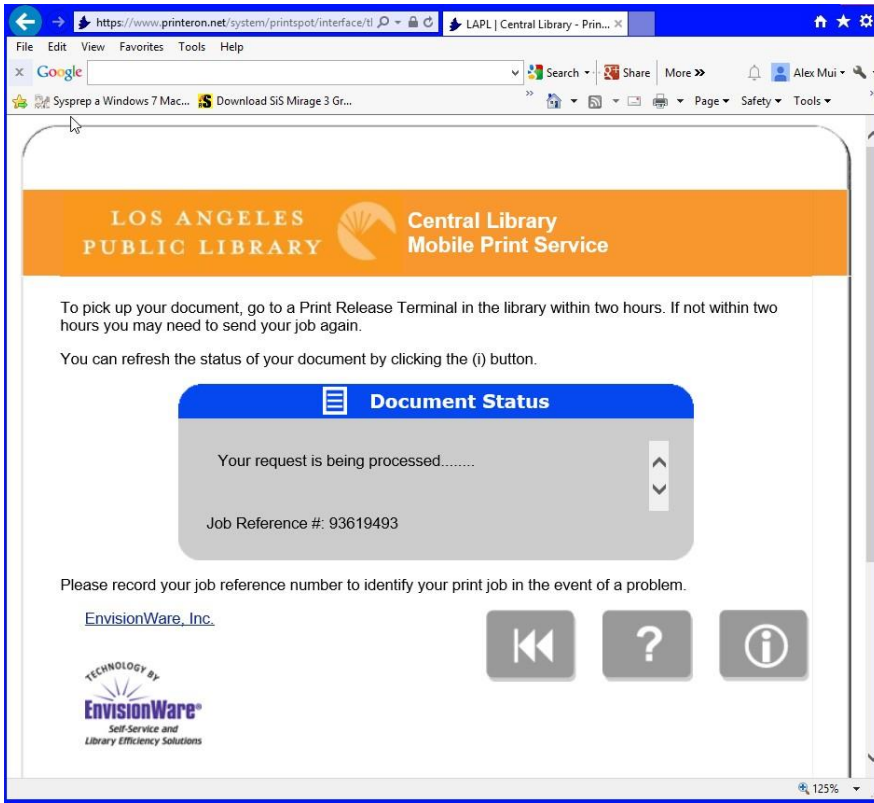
https://www.printeron.net/system/printspot/interface/tl
LAPL | Central Library - Prin...

File Edit View Favorites Tools Help

Google
Search · Share More »
Alex Mui

Sysprep a Windows 7 Mac... Download SiS Mirage 3 Gr...
Page ▾ Safety ▾ Tools ▾

LOS ANGELES PUBLIC LIBRARY
Central Library Mobile Print Service

To pick up your document, go to a Print Release Terminal in the library within two hours. If not within two hours you may need to send your job again.

You can refresh the status of your document by clicking the (i) button.

Document Status

Your request is being processed........

Job Reference #: 93619493

Please record your job reference number to identify your print job in the event of a problem.

EnvisionWare, Inc.

TECHNOLOGY BY
EnvisionWare®
Self-Service and Library Efficiency Solutions

125%